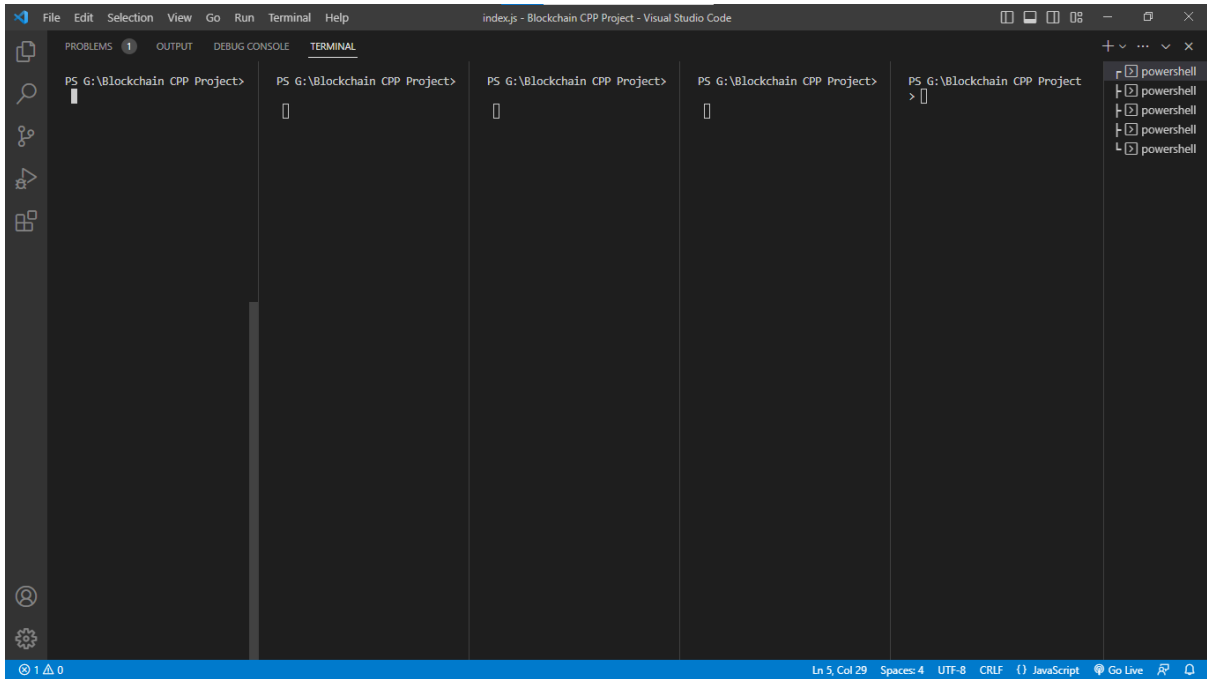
File Edit Selection View Go Run Terminal Help

index.js - Blockchain CPP Project - Visual Studio Code

PROBLEMS 1 OUTPUT DEBUG CONSOLE TERMINAL

PS G:\Blockchain CPP Project>

PS G:\Blockchain CPP Project>

PS G:\Blockchain CPP Project>

PS G:\Blockchain CPP Project>

PS G:\Blockchain CPP Project >

powershell
powershell
powershell
powershell
powershell

⊗ 1 ⚠ 0

Ln 5, Col 29 Spaces: 4 UTF-8 CRLF {} JavaScript Go Live